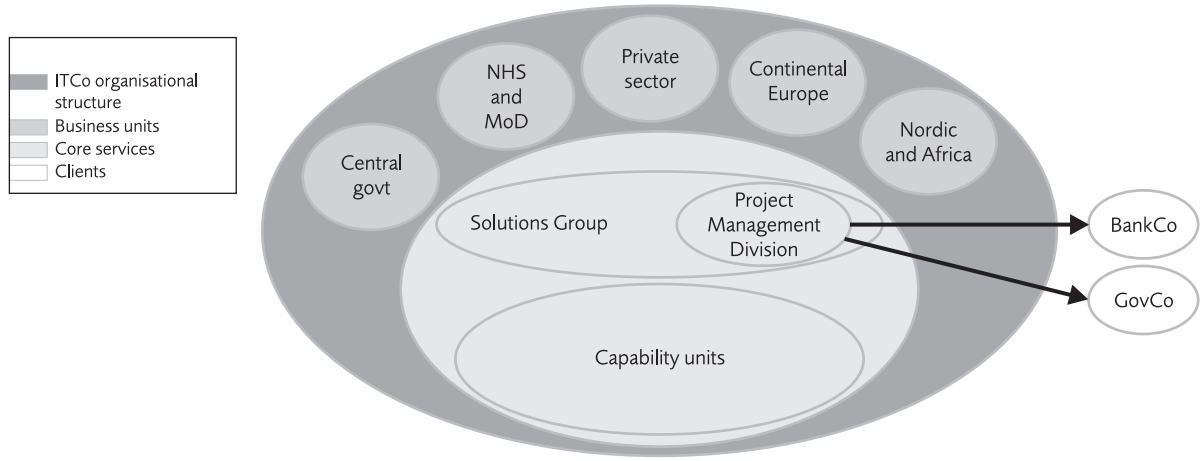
ITCo organisational structure
Business units
Core services
Clients

Private sector
NHS and MoD
Continental Europe
Nordic and Africa
Central govt
Solutions Group
Project Management Division
Capability units
BankCo
GovCo